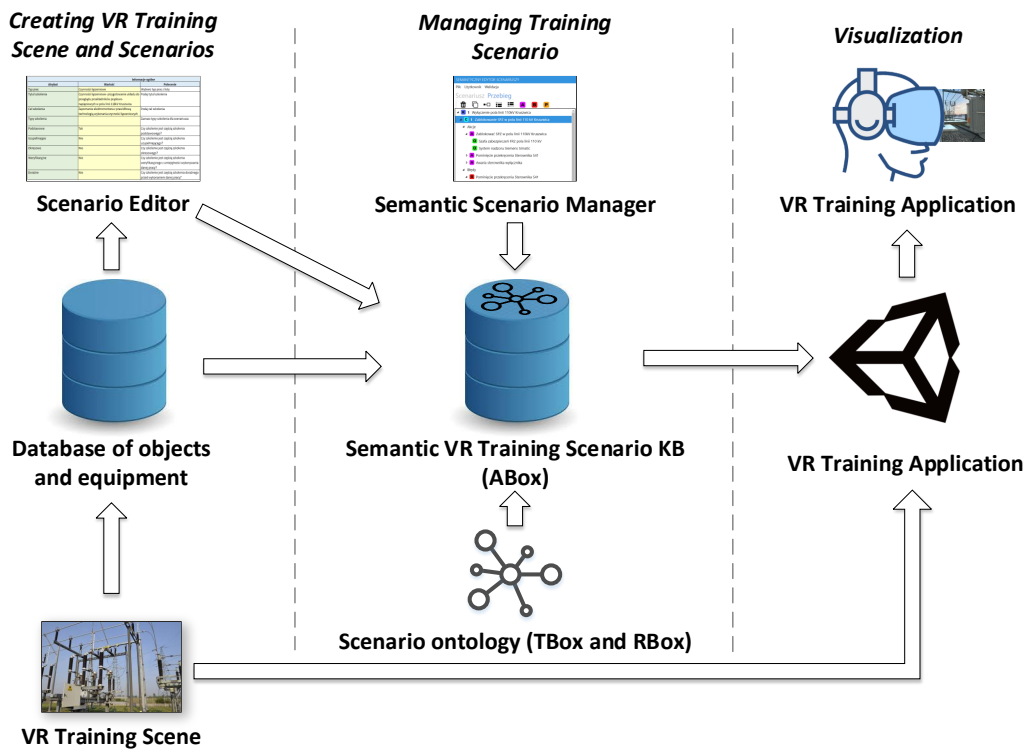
Creating VR Training Scene and Scenarios

Managing Training Scenario

Visualization

Scenario Editor

Semantic Scenario Manager

VR Training Application

Database of objects and equipment

Semantic VR Training Scenario KB (ABox)

VR Training Application

Scenario ontology (TBox and RBox)

VR Training Scene